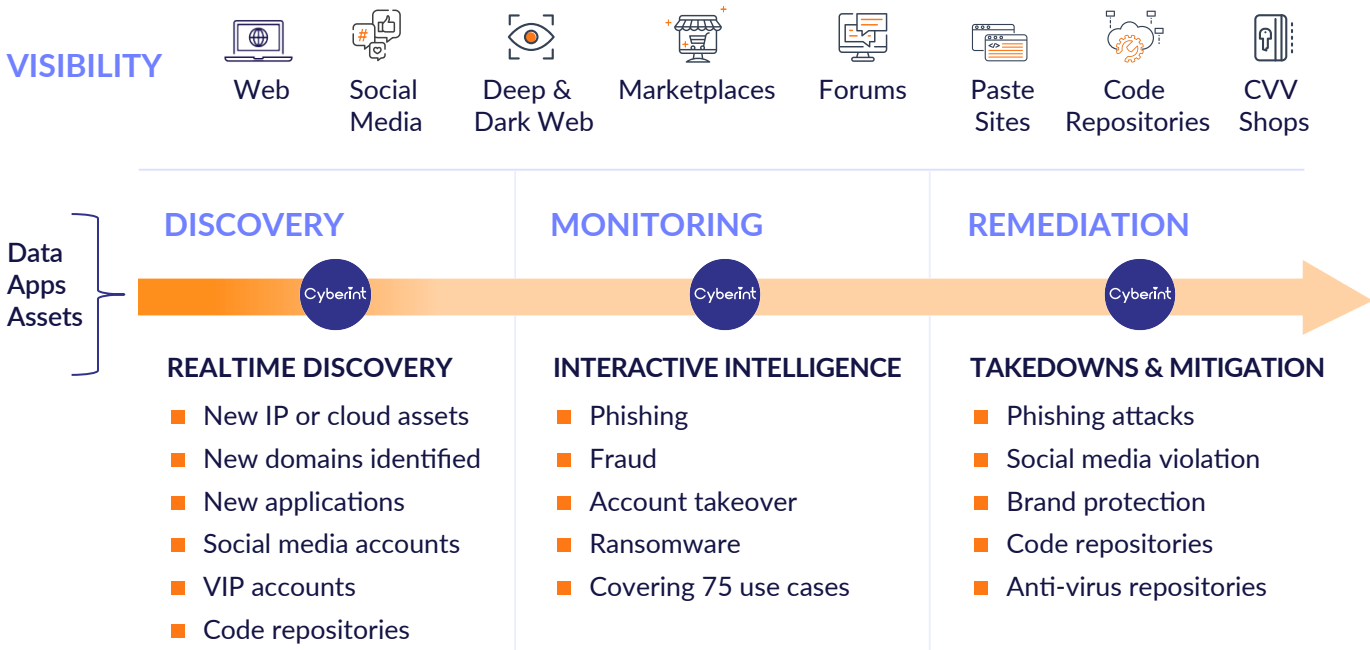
VISIBILITY

Web

Social Media

Deep & Dark Web

Marketplaces

Forums

Paste Sites

Code Repositories

CVV Shops

Data
Apps
Assets

DISCOVERY

Cyberint

REALTIME DISCOVERY

- New IP or cloud assets
- New domains identified
- New applications
- Social media accounts
- VIP accounts
- Code repositories

MONITORING

Cyberint

INTERACTIVE INTELLIGENCE

- Phishing
- Fraud
- Account takeover
- Ransomware
- Covering 75 use cases

REMEDIATION

Cyberint

TAKEDOWNS & MITIGATION

- Phishing attacks
- Social media violation
- Brand protection
- Code repositories
- Anti-virus repositories